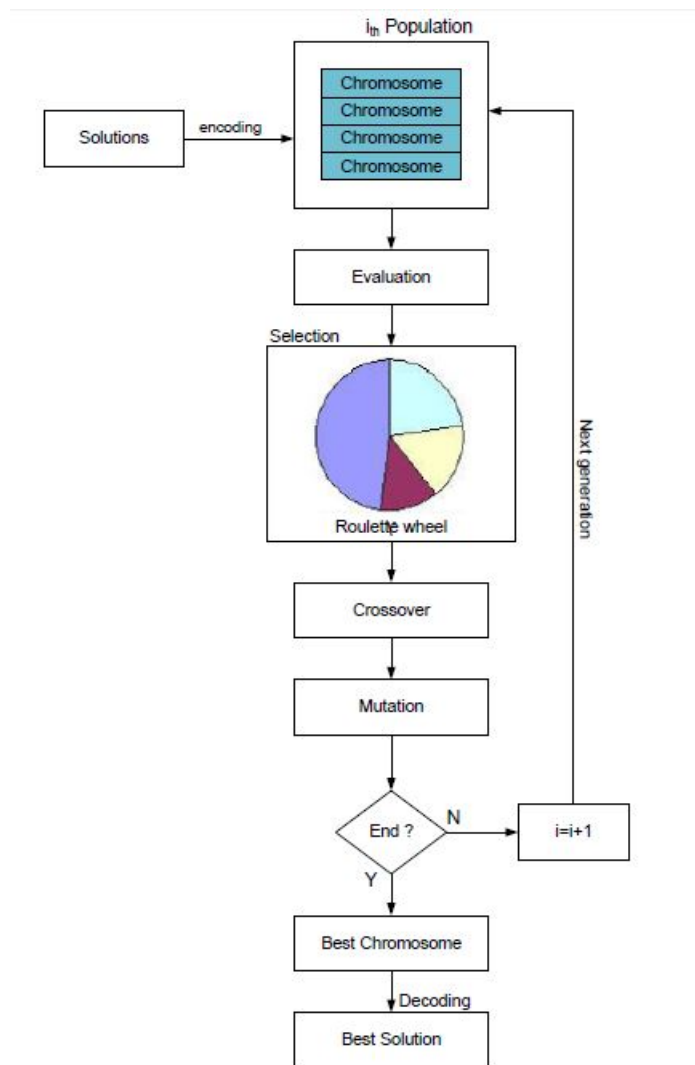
$i_{th}$ Population

Chromosome
Chromosome
Chromosome
Chromosome

Solutions

encoding

Evaluation

Selection

Roulette wheel

Next generation

Crossover

Mutation

End ?

N

i=i+1

Y

Best Chromosome

Decoding

Best Solution